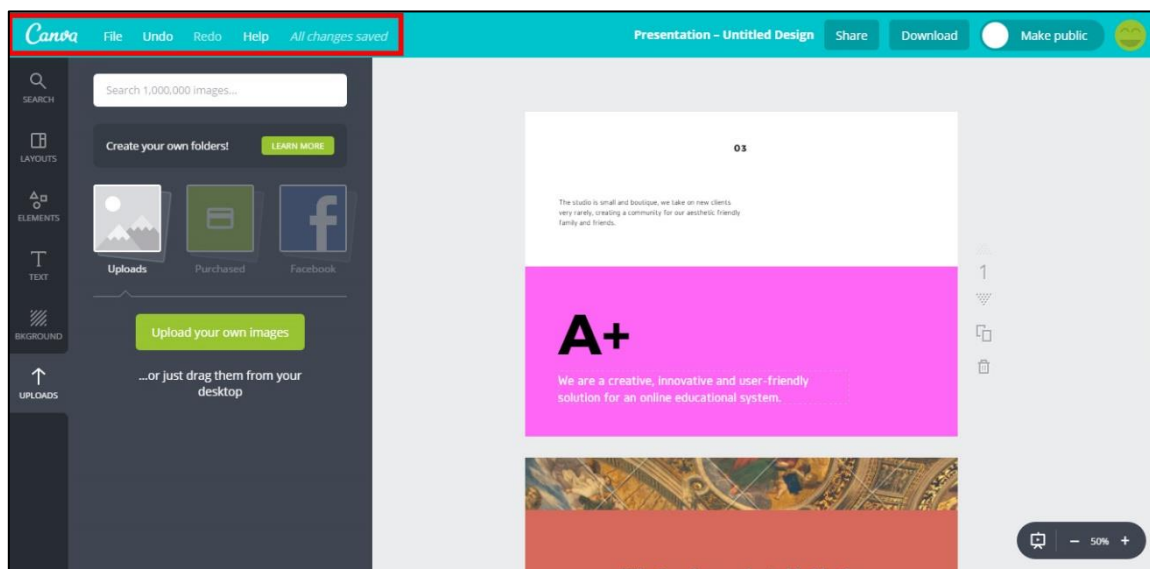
Canva File Undo Redo Help All changes saved

Presentation – Untitled Design Share Download Make public

SEARCH
LAYOUTS
ELEMENTS
TEXT
BKGROUND
UPLOADS

Search 1,000,000 images...

Create your own folders! LEARN MORE

Uploads Purchased Facebook

Upload your own images

...or just drag them from your desktop

03

The studio is small and boutique, we take on new clients very rarely, creating a community for our aesthetic friendly family and friends.

A+

We are a creative, innovative and user-friendly solution for an online educational system.

1

– 50% +